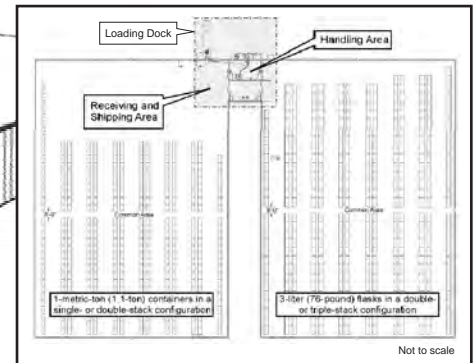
Loading Dock

Handling Area

Receiving and Shipping Area

Common Area

Common Area

1-metric-ton (1.1-ton) containers in a single- or double-stack configuration

3-liter (76-pound) flasks in a double- or triple-stack configuration

Not to scale